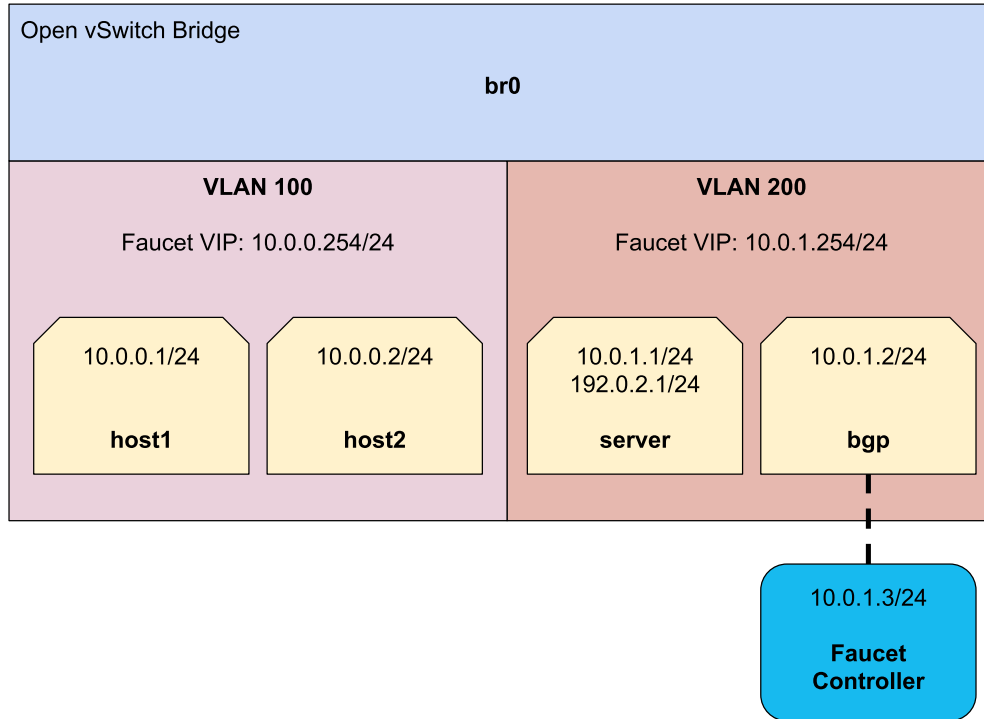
Open vSwitch Bridge

br0

VLAN 100

Faucet VIP: 10.0.0.254/24

10.0.0.1/24

host1

10.0.0.2/24

host2

VLAN 200

Faucet VIP: 10.0.1.254/24

10.0.1.1/24
192.0.2.1/24

server

10.0.1.2/24

bgp

10.0.1.3/24

Faucet Controller